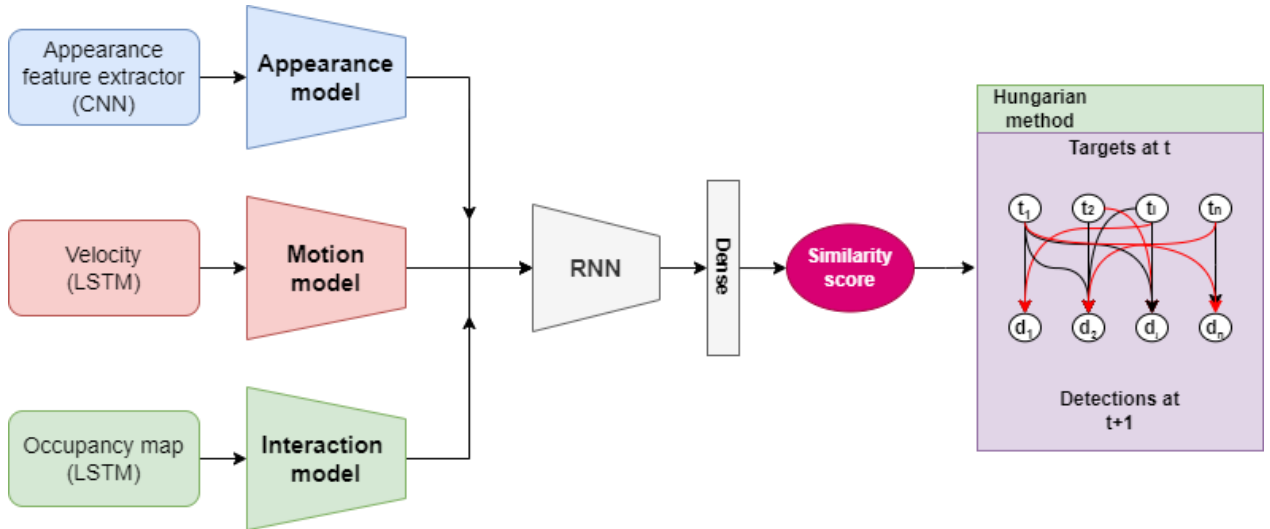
Appearance feature extractor (CNN)

Appearance model

Velocity (LSTM)

Motion model

Occupancy map (LSTM)

Interaction model

RNN

Dense

Similarity score

Hungarian method

Targets at t

$t_1$ $t_2$ $t_i$ $t_n$

$d_1$ $d_2$ $d_i$ $d_n$

Detections at t+1